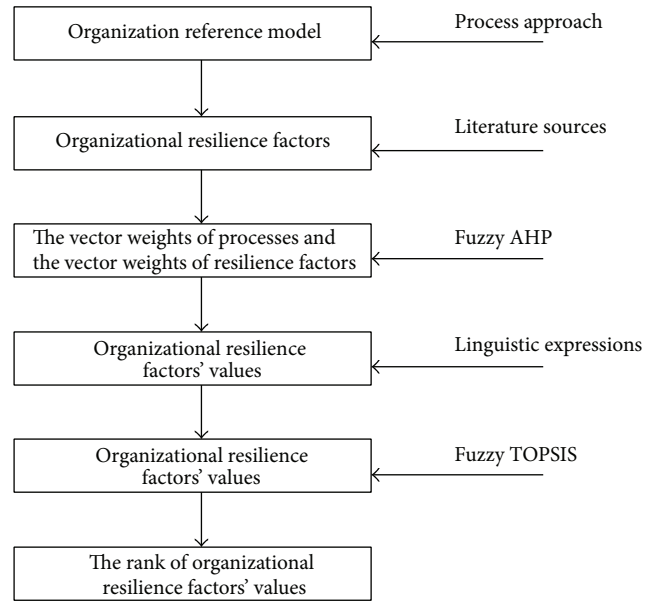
Organization reference model

Process approach

Organizational resilience factors

Literature sources

The vector weights of processes and the vector weights of resilience factors

Fuzzy AHP

Organizational resilience factors' values

Linguistic expressions

Organizational resilience factors' values

Fuzzy TOPSIS

The rank of organizational resilience factors' values